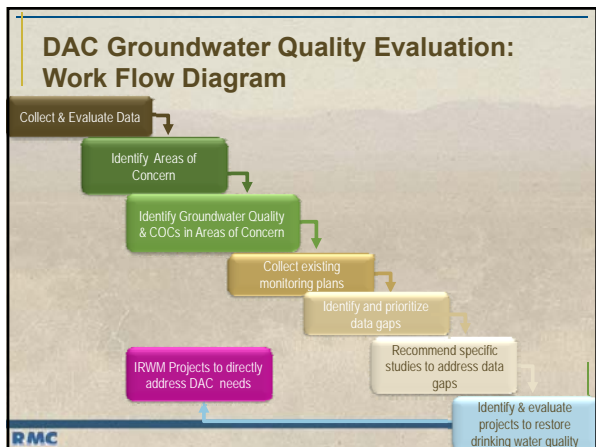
DAC Groundwater Quality Evaluation: Work Flow Diagram

Collect & Evaluate Data

Identify Areas of Concern

Identify Groundwater Quality & COCs in Areas of Concern

Collect existing monitoring plans

Identify and prioritize data gaps

Recommend specific studies to address data gaps

Identify & evaluate projects to restore drinking water quality

IRWM Projects to directly address DAC needs

RMC